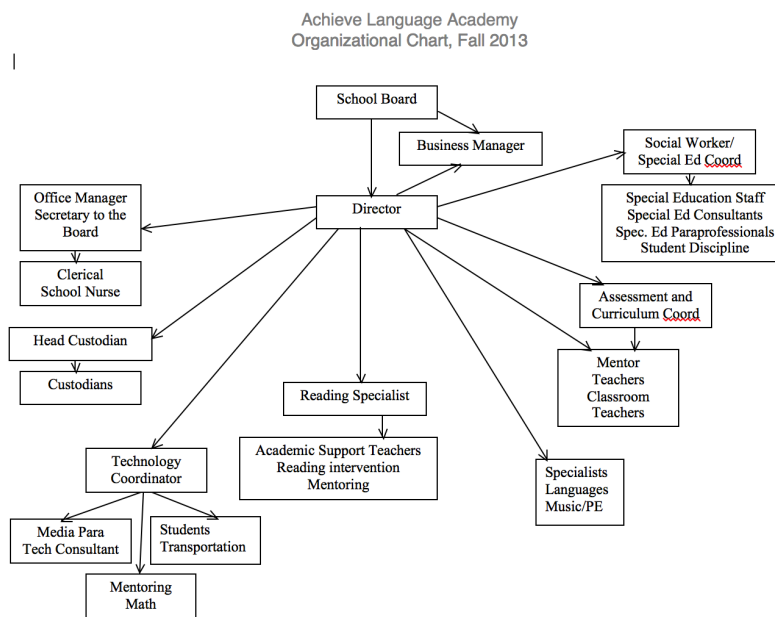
Achieve Language Academy
Organizational Chart, Fall 2013

School Board

Business Manager

Social Worker/
Special Ed Coord

Special Education Staff
Special Ed Consultants
Spec. Ed Paraprofessionals
Student Discipline

Office Manager
Secretary to the Board

Director

Clerical
School Nurse

Assessment and
Curriculum Coord

Head Custodian

Mentor Teachers
Classroom Teachers

Custodians

Reading Specialist

Academic Support Teachers
Reading intervention
Mentoring

Technology Coordinator

Specialists
Languages
Music/PE

Media Para
Tech Consultant

Students
Transportation

Mentoring
Math